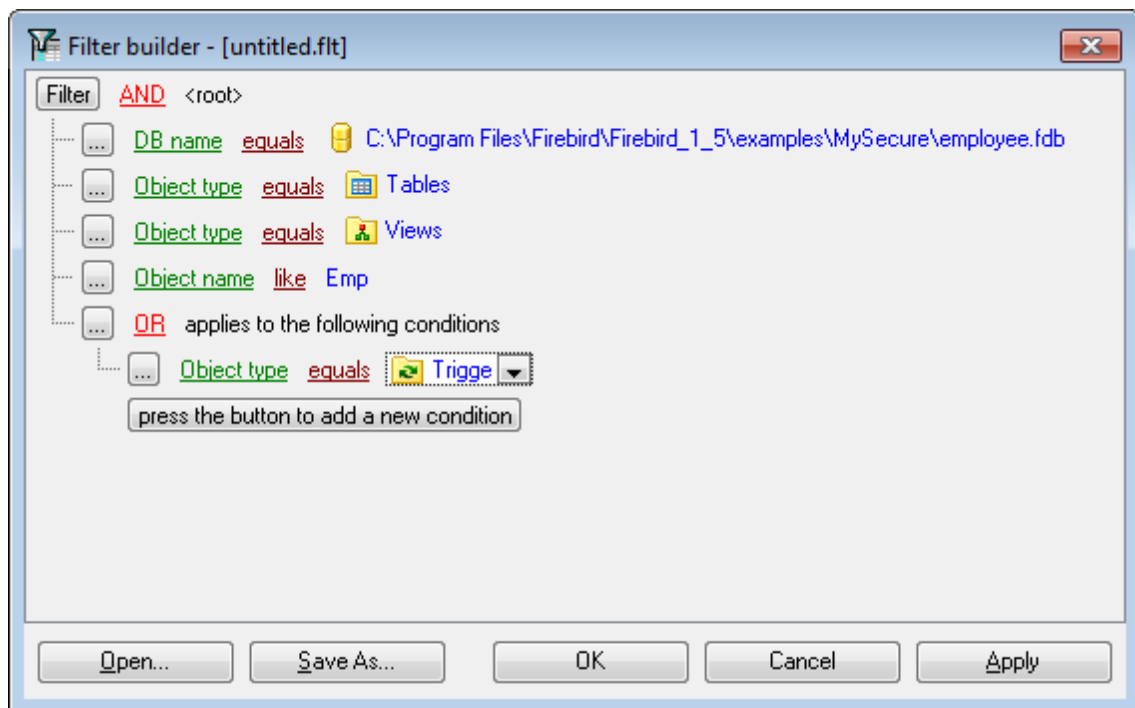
Filter builder - [untitled.flt]

Filter AND <root>

... DB name equals C:\Program Files\Firebird\Firebird_1_5\examples\MySecure\employee.fdb

... Object type equals Tables

... Object type equals Views

... Object name like Emp

... OR applies to the following conditions

... Object type equals Trigge

press the button to add a new condition

Open... Save As... OK Cancel Apply